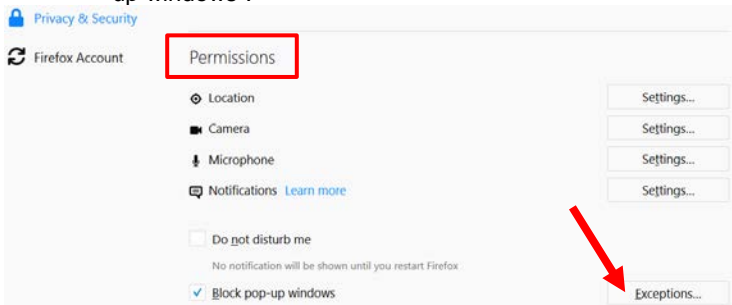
up windows".

Privacy & Security

Firefox Account

Permissions

Location Settings...

Camera Settings...

Microphone Settings...

Notifications Learn more Settings...

Do not disturb me

No notification will be shown until you restart Firefox

Block pop-up windows Exceptions...